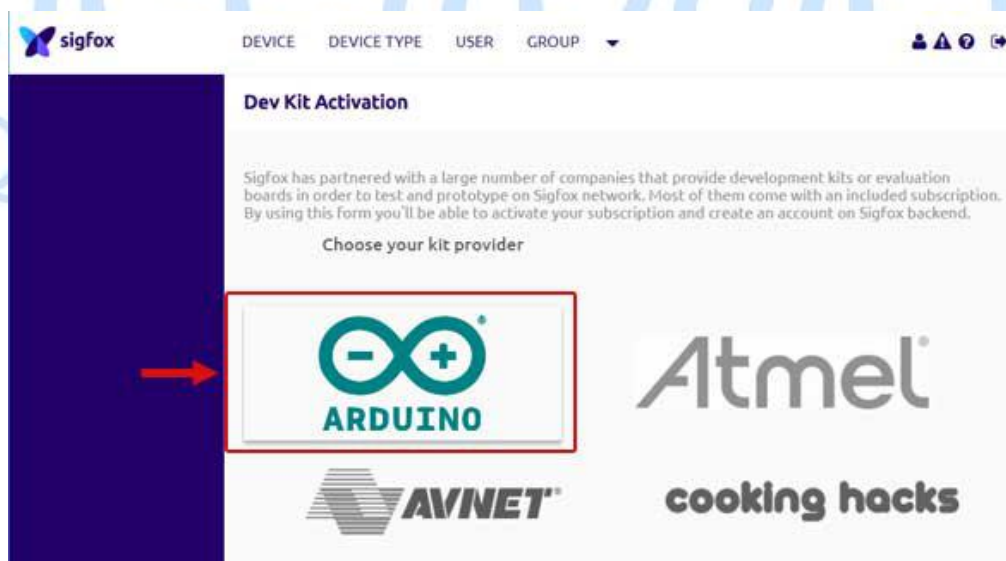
sigfox

DEVICE DEVICE TYPE USER GROUP

Dev Kit Activation

Sigfox has partnered with a large number of companies that provide development kits or evaluation boards in order to test and prototype on Sigfox network. Most of them come with an included subscription. By using this form you'll be able to activate your subscription and create an account on Sigfox backend.

Choose your kit provider

ARDUINO

Atmel

AVNET

cooking hacks